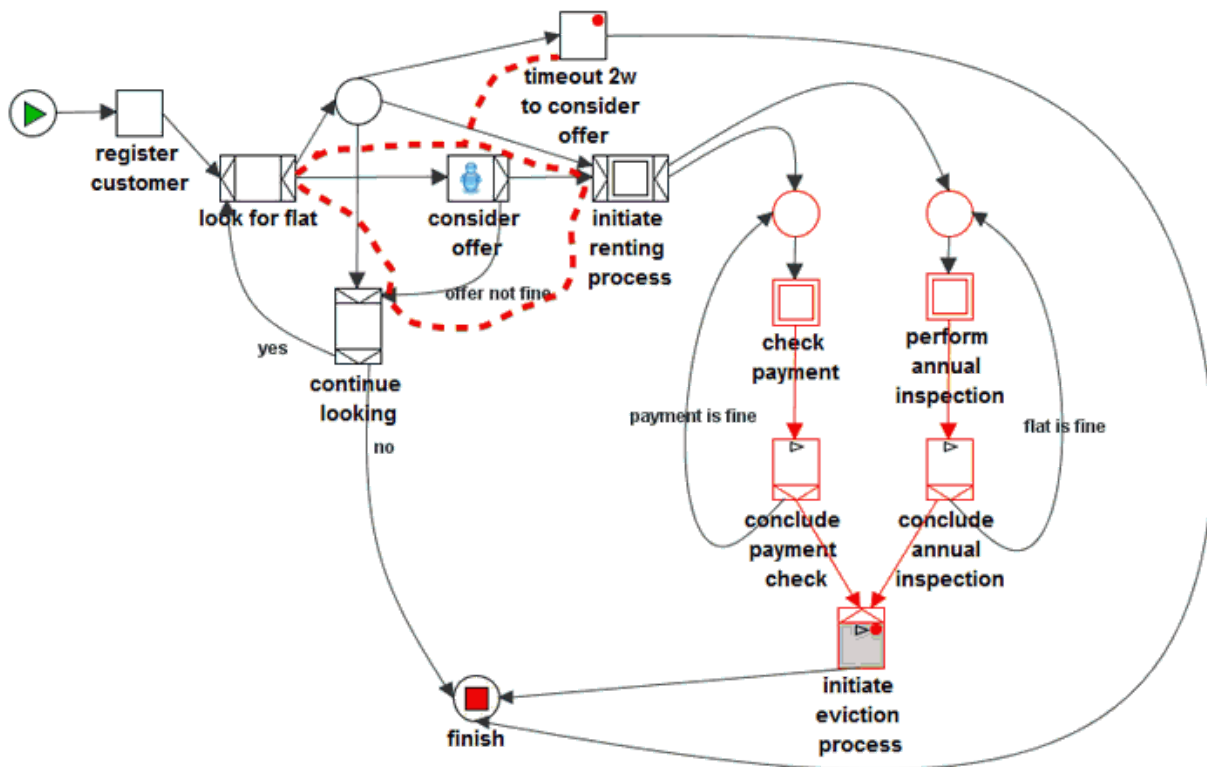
register customer

look for flat

timeout 2w to consider offer

consider offer

initiate renting process

offer not fine

yes

continue looking

no

check payment

perform annual inspection

payment is fine

flat is fine

conclude payment check

conclude annual inspection

initiate eviction process

finish